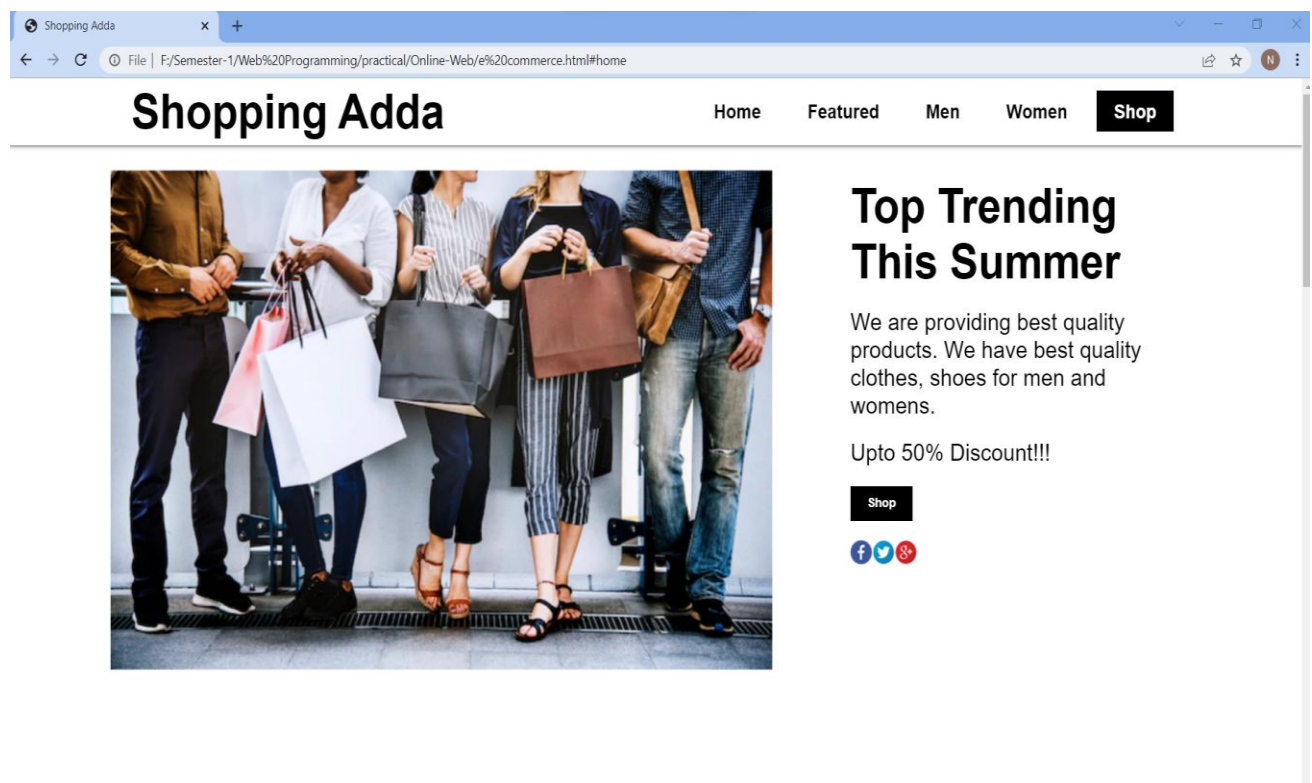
Shopping Adda ×

File | F:/Semester-1/Web%20Programming/practical/Online-Web/e%20commerce.html#home

N

Shopping Adda

Home Featured Men Women Shop

Top Trending This Summer

We are providing best quality products. We have best quality clothes, shoes for men and womens.

Upto 50% Discount!!!

Shop